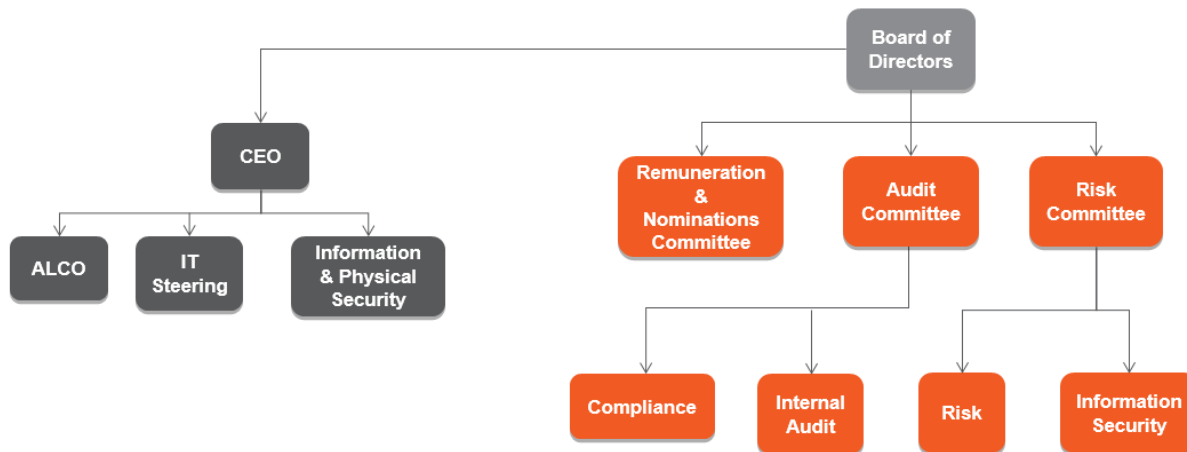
Board of Directors

CEO

ALCO

IT Steering

Information & Physical Security

Remuneration & Nominations Committee

Audit Committee

Risk Committee

Compliance

Internal Audit

Risk

Information Security